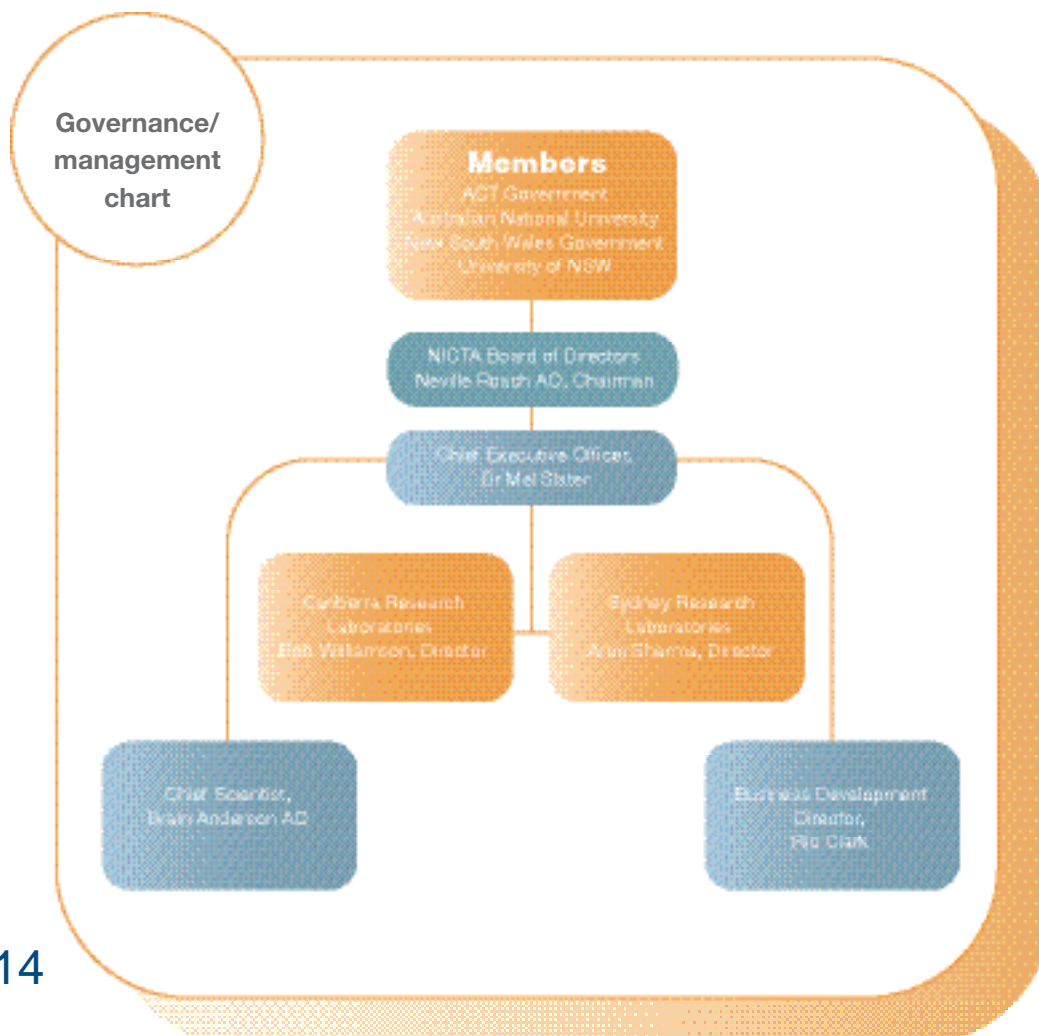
Governance/
management
chart

Members
ACT Government
Australian National University
New South Wales Government
University of NSW

NICTA Board of Directors
Neville Roach AO, Chairman

Chief Executive Officer,
Dr Mel Slater

Canberra Research
Laboratories
Bob Williamson, Director

Sydney Research
Laboratories
Arun Sharma, Director

Chief Scientist,
Brian Anderson AO

Business Development
Director,
Ric Clark

14